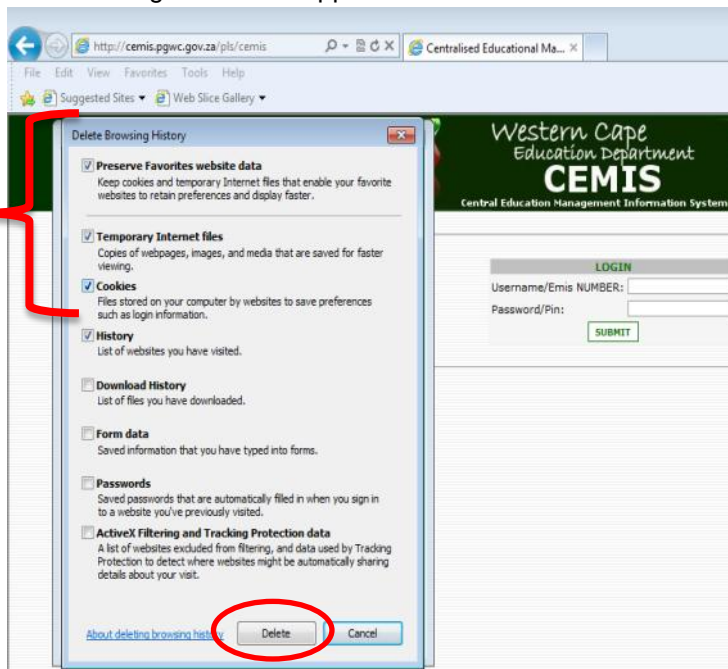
http://cemis.pgwc.gov.za/pls/cemis
Centralised Educational Ma...

File Edit View Favorites Tools Help
Suggested Sites ▾ Web Slice Gallery ▾

Delete Browsing History

Preserve Favorites website data
Keep cookies and temporary Internet files that enable your favorite websites to retain preferences and display faster.

Temporary Internet files
Copies of webpages, images, and media that are saved for faster viewing.

Cookies
Files stored on your computer by websites to save preferences such as login information.

History
List of websites you have visited.

Download History
List of files you have downloaded.

Form data
Saved information that you have typed into forms.

Passwords
Saved passwords that are automatically filled in when you sign in to a website you've previously visited.

ActiveX Filtering and Tracking Protection data
A list of websites excluded from filtering, and data used by Tracking Protection to detect where websites might be automatically sharing details about your visit.

About deleting browsing history
Delete
Cancel

Western Cape
Education Department
CEMIS
Central Education Management Information System

LOGIN
Username/Emis NUMBER:
Password/Pin:
SUBMIT